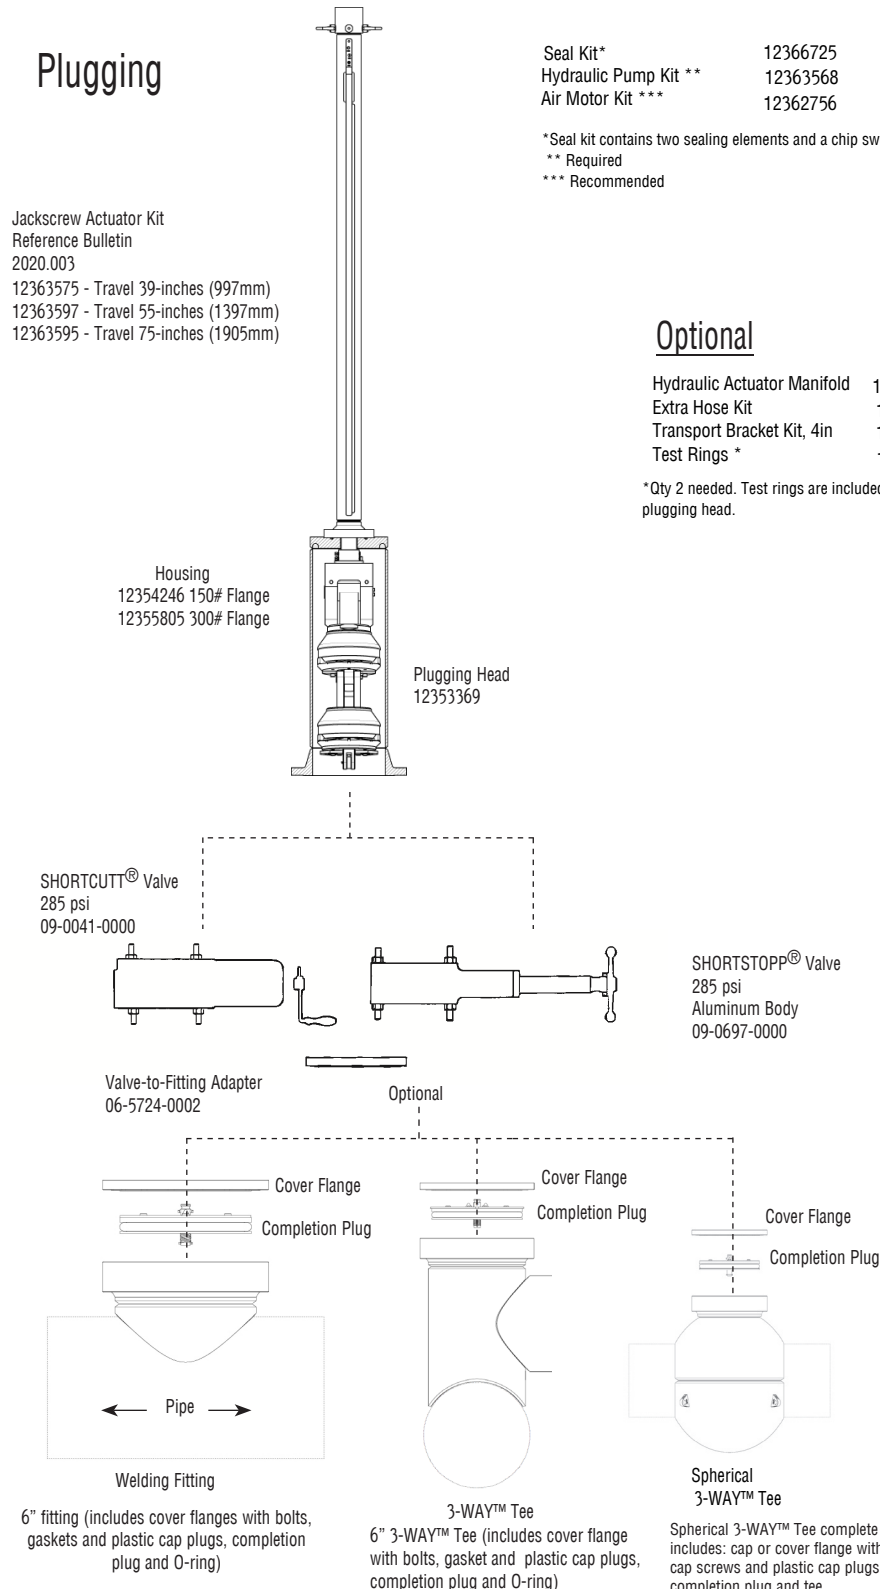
Plugging

Seal Kit* 12366725
Hydraulic Pump Kit ** 12363568
Air Motor Kit *** 12362756

*Seal kit contains two sealing elements and a chip sw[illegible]
** Required
*** Recommended

Jackscrew Actuator Kit
Reference Bulletin
2020.003
12363575 - Travel 39-inches (997mm)
12363597 - Travel 55-inches (1397mm)
12363595 - Travel 75-inches (1905mm)

Optional

Hydraulic Actuator Manifold 1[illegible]
Extra Hose Kit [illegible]
Transport Bracket Kit, 4in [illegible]
Test Rings * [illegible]

*Qty 2 needed. Test rings are included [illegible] plugging head.

Housing
12354246 150# Flange
12355805 300# Flange

Plugging Head
12353369

SHORTCUTT® Valve
285 psi
09-0041-0000

SHORTSTOPP® Valve
285 psi
Aluminum Body
09-0697-0000

Valve-to-Fitting Adapter
06-5724-0002

Optional

Cover Flange
Completion Plug

Cover Flange
Completion Plug

Cover Flange
Completion Plug

Pipe

Welding Fitting

6" fitting (includes cover flanges with bolts, gaskets and plastic cap plugs, completion plug and O-ring)

3-WAY™ Tee
6" 3-WAY™ Tee (includes cover flange with bolts, gasket and plastic cap plugs, completion plug and O-ring)

Spherical
3-WAY™ Tee

Spherical 3-WAY™ Tee complete includes: cap or cover flange with cap screws and plastic cap plugs completion plug and tee